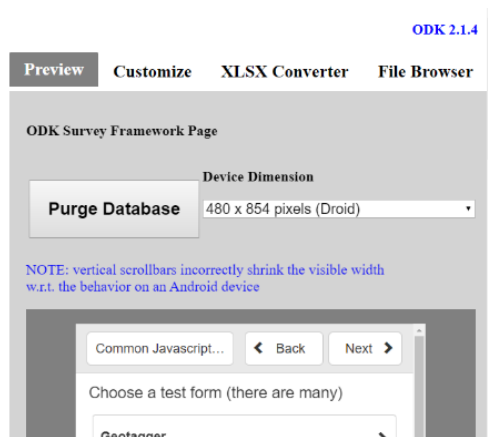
ODK 2.1.4

Preview Customize XLSX Converter File Browser

ODK Survey Framework Page

Purge Database

Device Dimension

480 x 854 pixels (Droid)

NOTE: vertical scrollbars incorrectly shrink the visible width w.r.t. the behavior on an Android device

Common Javascript...

Back

Next

Choose a test form (there are many)

Geotagger